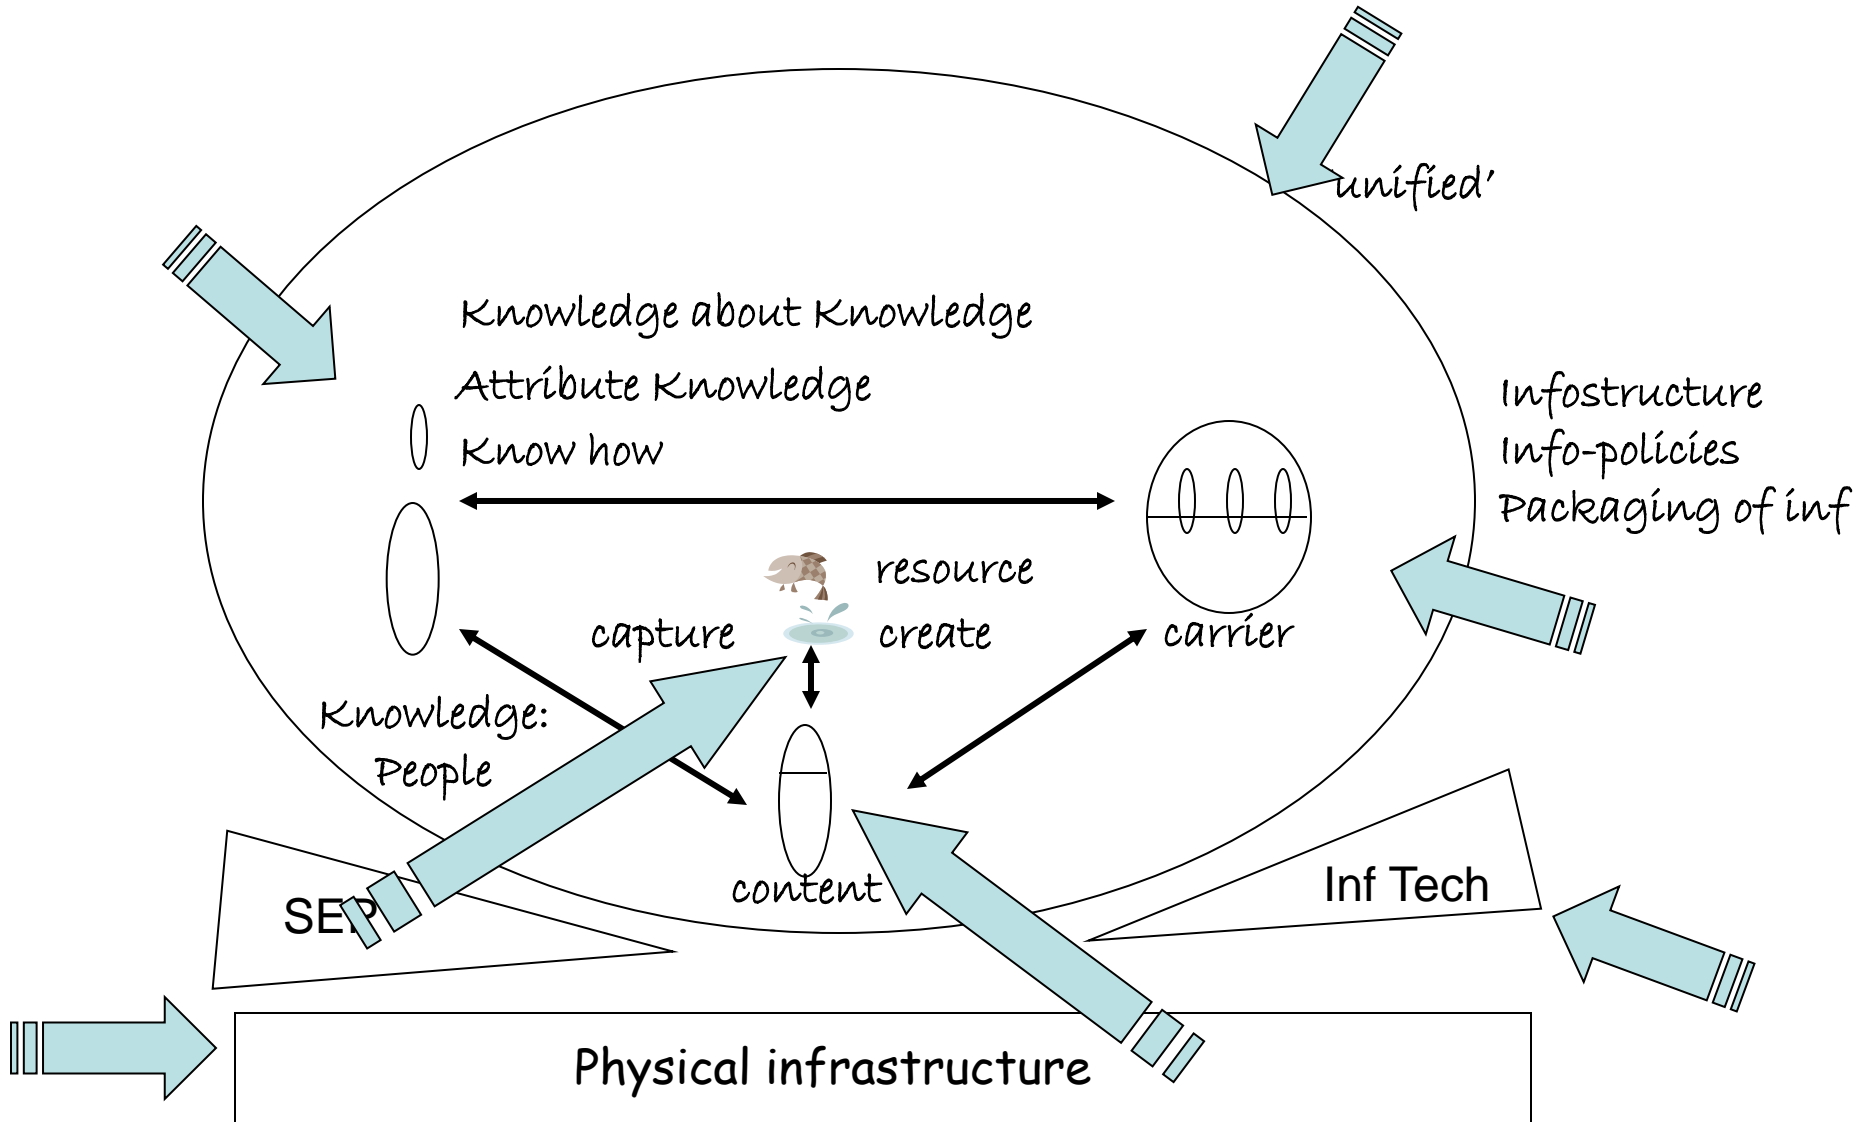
unified'

Knowledge about Knowledge

Attribute Knowledge

Know how

Infostructure
Info-policies
Packaging of inf

resource

capture

create

carrier

Knowledge:
People

content

SEP

Inf Tech

Physical infrastructure